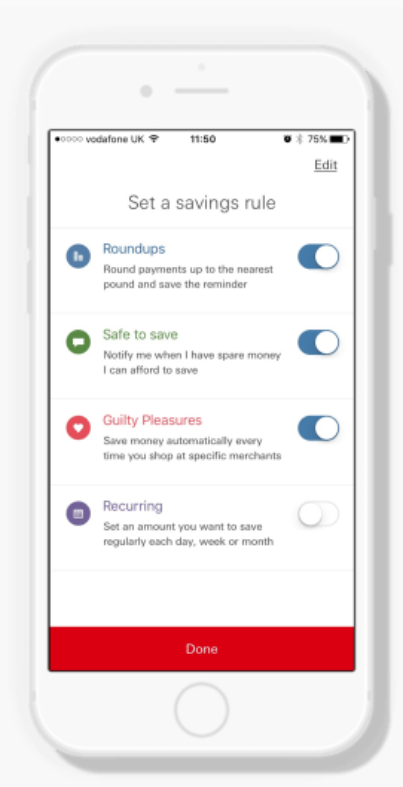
●○○○○ vodafone UK 11:50 75%

Edit

Set a savings rule

Roundups
Round payments up to the nearest pound and save the reminder

Safe to save
Notify me when I have spare money I can afford to save

Guilty Pleasures
Save money automatically every time you shop at specific merchants

Recurring
Set an amount you want to save regularly each day, week or month

Done